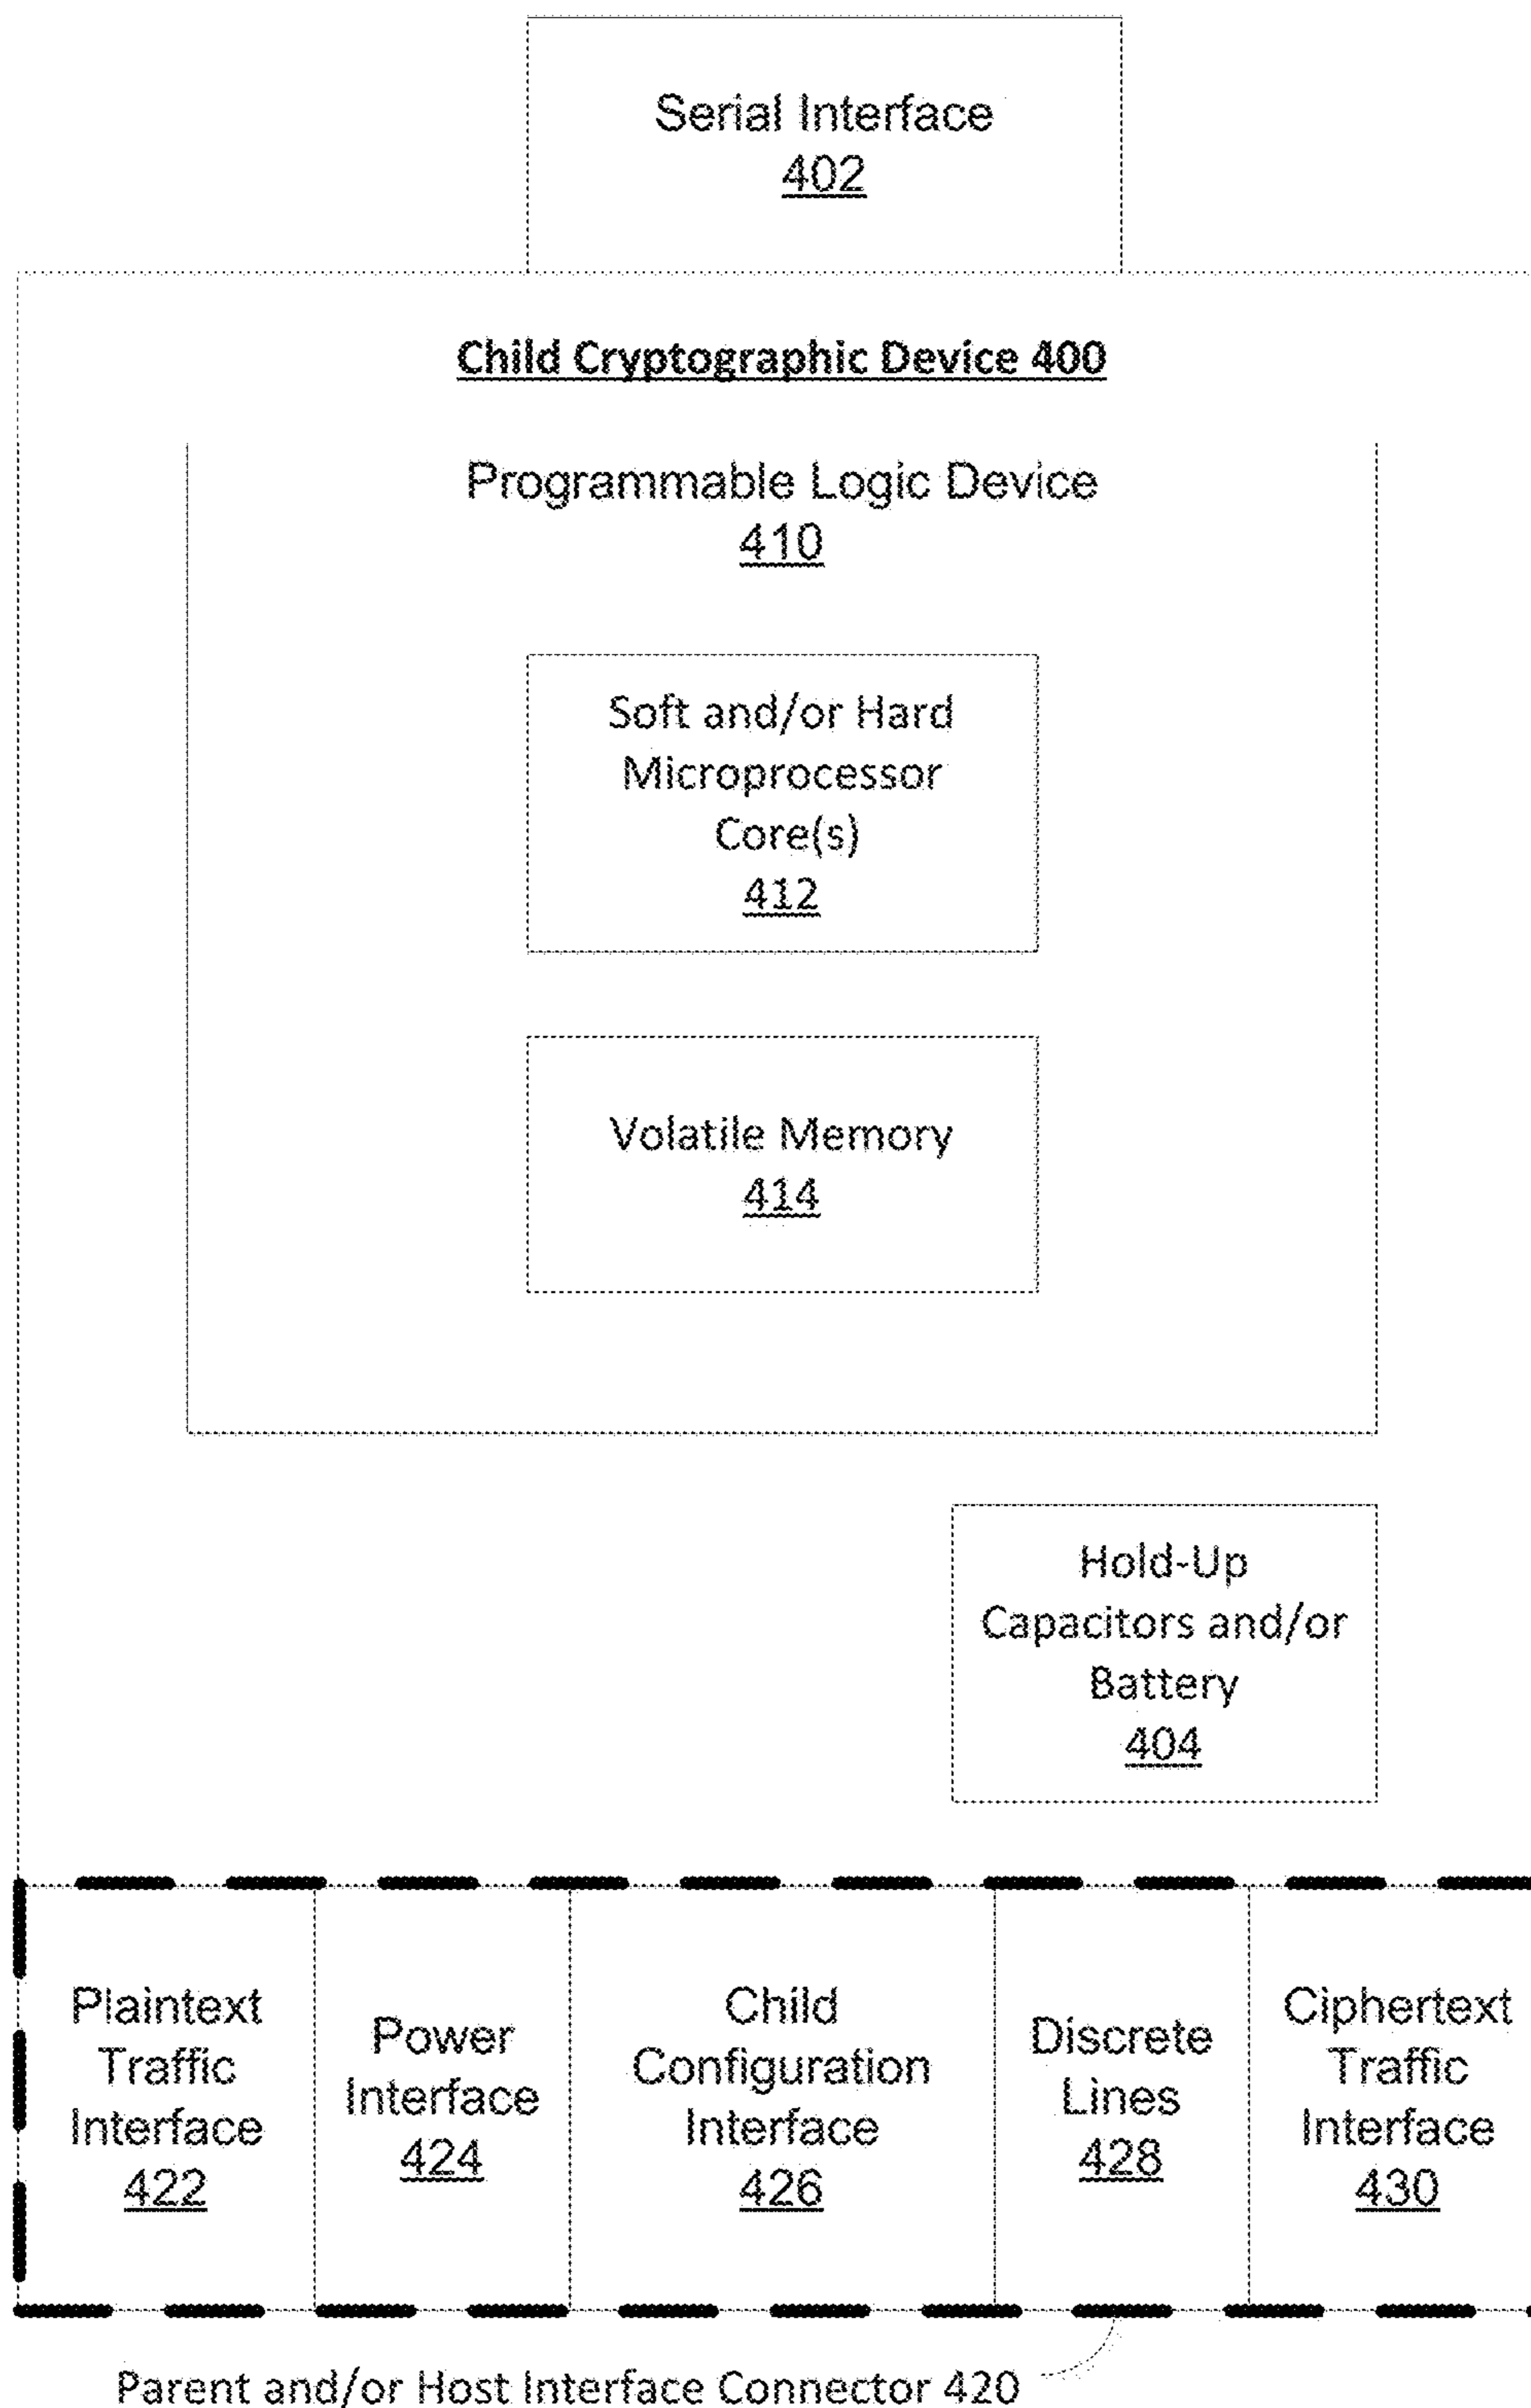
Serial Interface
402

Child Cryptographic Device 400

Programmable Logic Device
410

Soft and/or Hard Microprocessor Core(s)
412

Volatile Memory
414

Hold-Up Capacitors and/or Battery
404

Plaintext Traffic Interface
422

Power Interface
424

Child Configuration Interface
426

Discrete Lines
428

Ciphertext Traffic Interface
430

Parent and/or Host Interface Connector 420